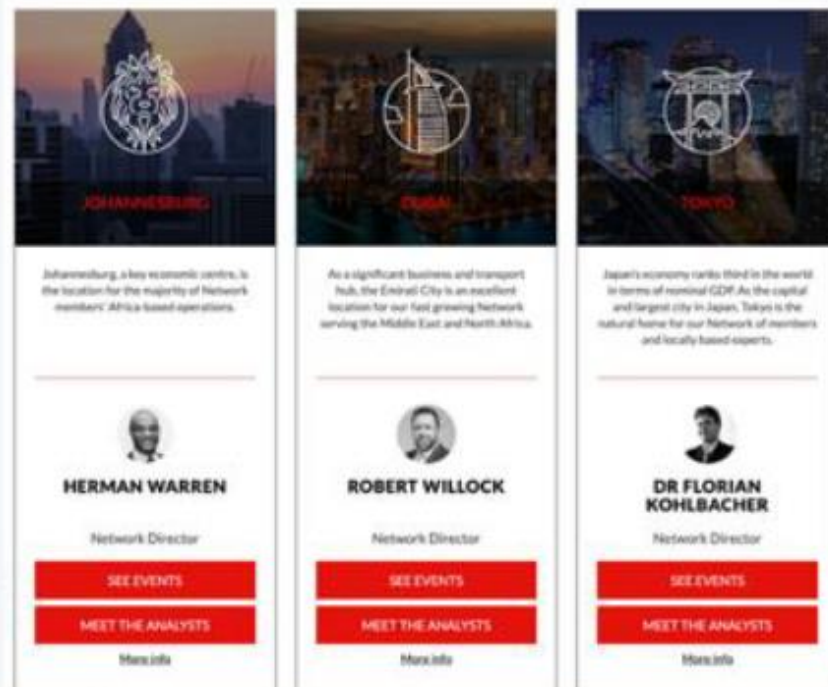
JOHANNESBURG

Johannesburg, a key economic centre, is the location for the majority of Network members' Africa-based operations.

HERMAN WARREN

Network Director

SEE EVENTS

MEET THE ANALYSTS

More info

DUBAI

As a significant business and transport hub, the Emirati City is an excellent location for our fast growing Network serving the Middle East and North Africa.

ROBERT WILLOCK

Network Director

SEE EVENTS

MEET THE ANALYSTS

More info

TOKYO

Japan's economy ranks third in the world in terms of nominal GDP. As the capital and largest city in Japan, Tokyo is the natural home for our Network of members and locally based experts.

DR FLORIAN KOHLBACHER

Network Director

SEE EVENTS

MEET THE ANALYSTS

More info